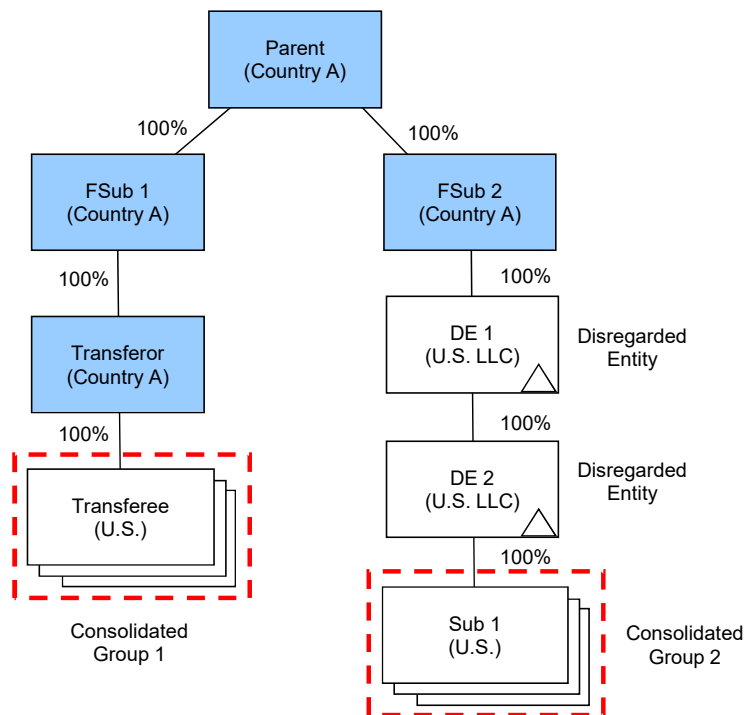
Parent
(Country A)

100%

100%

FSub 1
(Country A)

FSub 2
(Country A)

100%

100%

Transferor
(Country A)

DE 1
(U.S. LLC)

Disregarded Entity

100%

100%

Transferee
(U.S.)

DE 2
(U.S. LLC)

Disregarded Entity

100%

Consolidated Group 1

Sub 1
(U.S.)

Consolidated Group 2